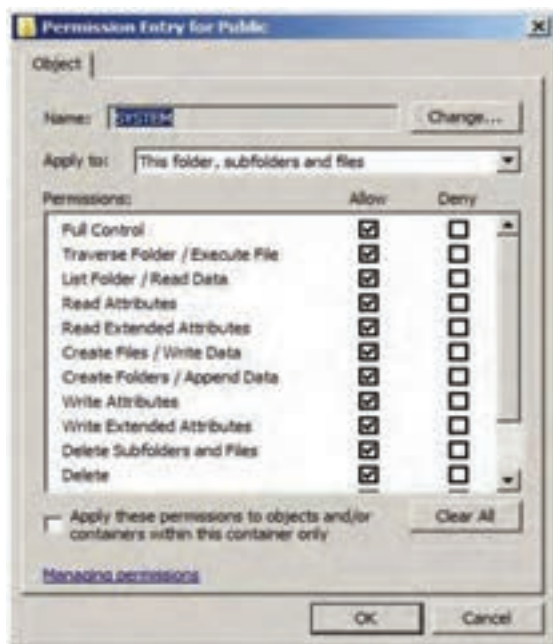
Permission Entry for Public

Object

Name: SYSTEM

Change...

Apply to: This folder, subfolders and files

Permissions: Allow Deny

Full Control
Traverse Folder / Execute File
List Folder / Read Data
Read Attributes
Read Extended Attributes
Create Files / Write Data
Create Folders / Append Data
Write Attributes
Write Extended Attributes
Delete Subfolders and Files
Delete

Apply these permissions to objects and/or containers within this container only

Clear All

Managing permissions

OK

Cancel